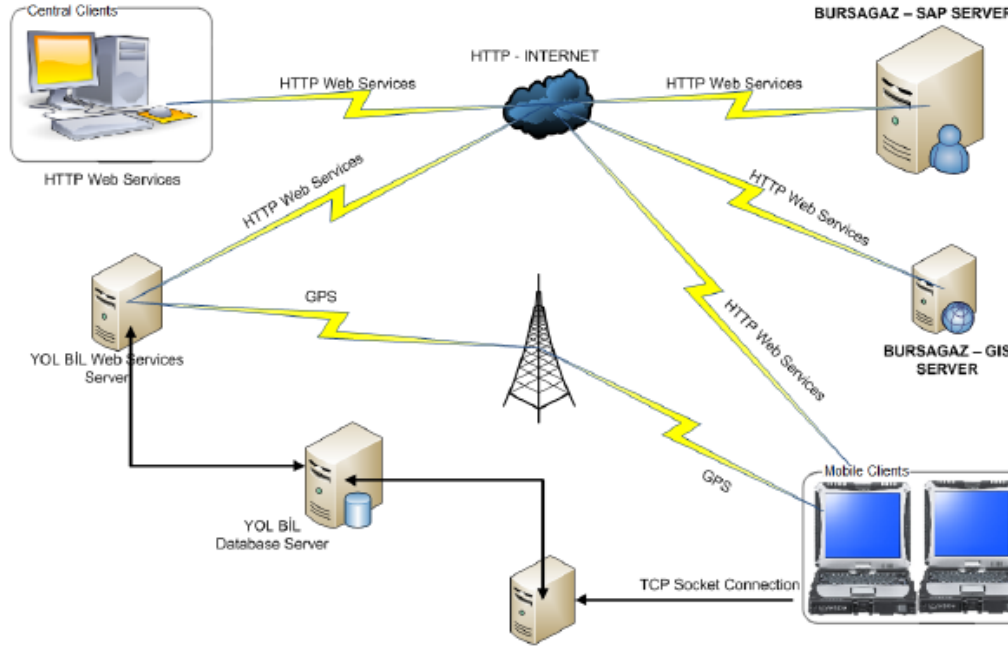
Central Clients

HTTP Web Services

HTTP - INTERNET

BURSAGAZ – SAP SERVER

HTTP Web Services

HTTP Web Services

HTTP Web Services

HTTP Web Services

GPS

YOL BİL Web Services Server

BURSAGAZ – GIS SERVER

HTTP Web Services

GPS

YOL BİL Database Server

Mobile Clients

TCP Socket Connection